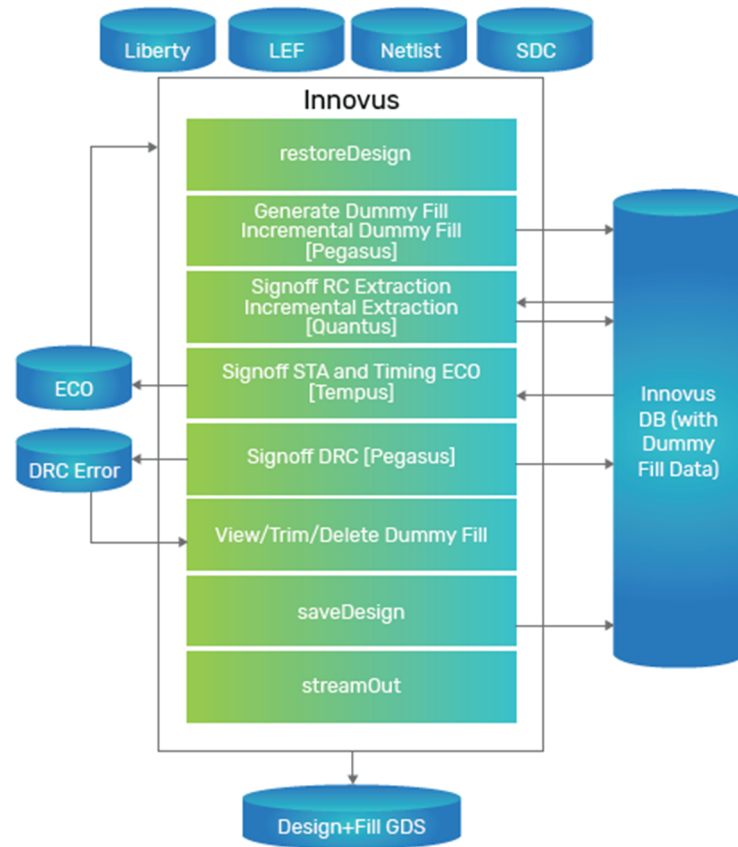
Liberty

LEF

Netlist

SDC

Innovus

restoreDesign

Generate Dummy Fill
Incremental Dummy Fill
[Pegasus]

Signoff RC Extraction
Incremental Extraction
[Quantus]

Signoff STA and Timing ECO
[Tempus]

Signoff DRC [Pegasus]

View/Trim/Delete Dummy Fill

saveDesign

streamOut

ECO

DRC Error

Innovus DB (with Dummy Fill Data)

Design+Fill GDS